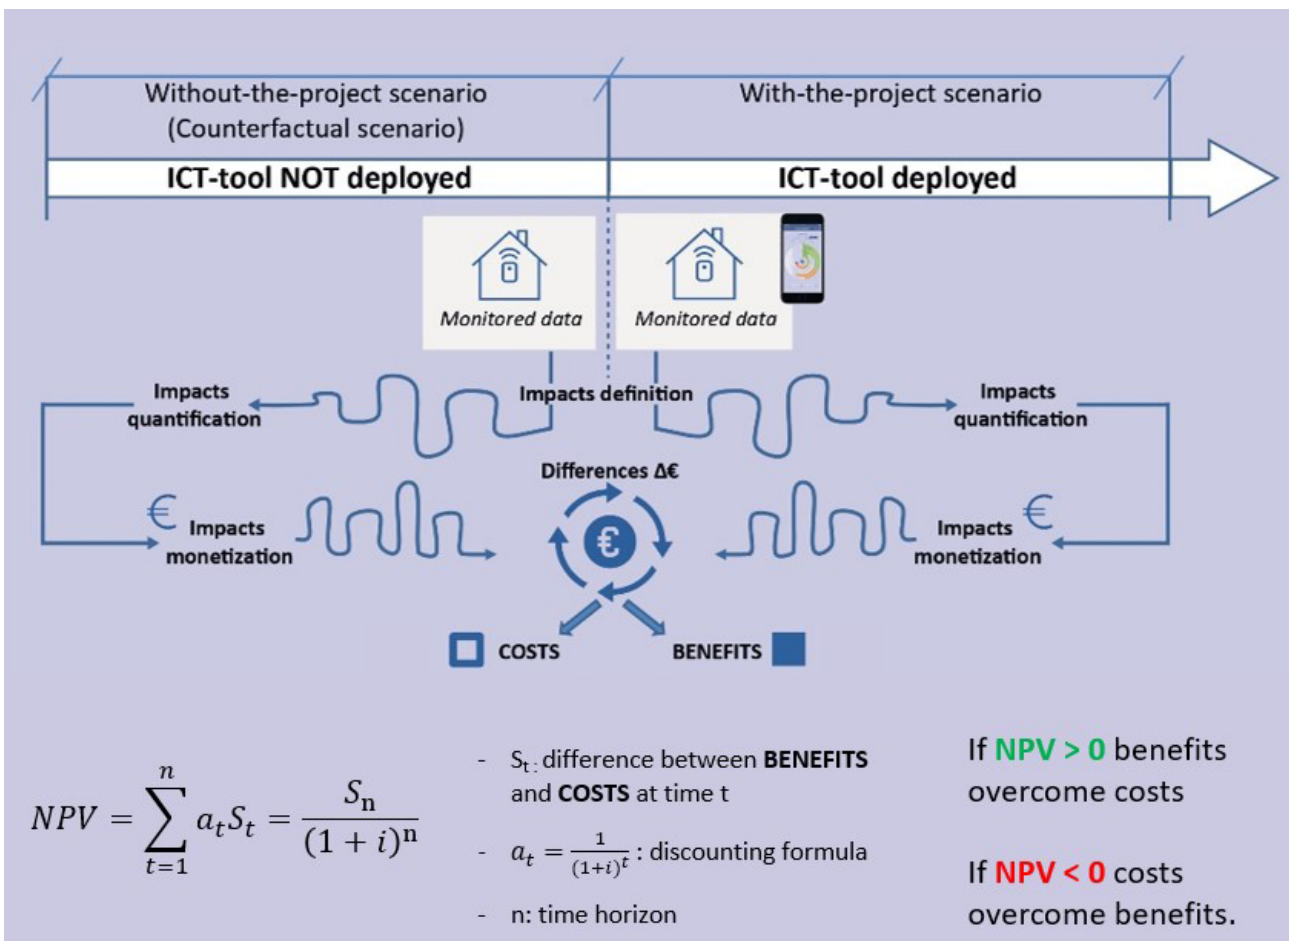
Without-the-project scenario (Counterfactual scenario)

With-the-project scenario

ICT-tool NOT deployed

ICT-tool deployed

Monitored data

Monitored data

Impacts quantification

Impacts definition

Impacts quantification

Differences Δ€

€ Impacts monetization

Impacts monetization €

€

COSTS

BENEFITS

$NPV = \sum_{t=1}^{n} a_t S_t = \frac{S_n}{(1+i)^n}$

- $S_t$: difference between **BENEFITS** and **COSTS** at time t

- $a_t = \frac{1}{(1+i)^t}$ : discounting formula

- n: time horizon

If NPV > 0 benefits overcome costs

If NPV < 0 costs overcome benefits.